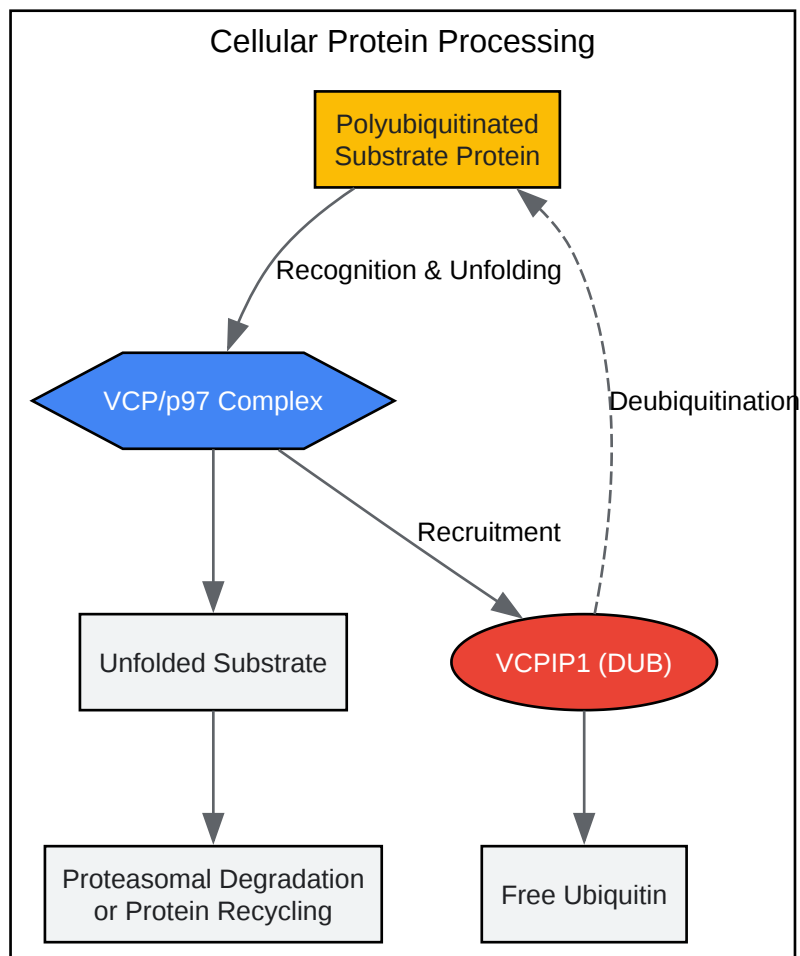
Cellular Protein Processing

Polyubiquitinated Substrate Protein

Recognition & Unfolding

Deubiquitination

VCP/p97 Complex

Recruitment

Unfolded Substrate

VCPIP1 (DUB)

Proteasomal Degradation or Protein Recycling

Free Ubiquitin